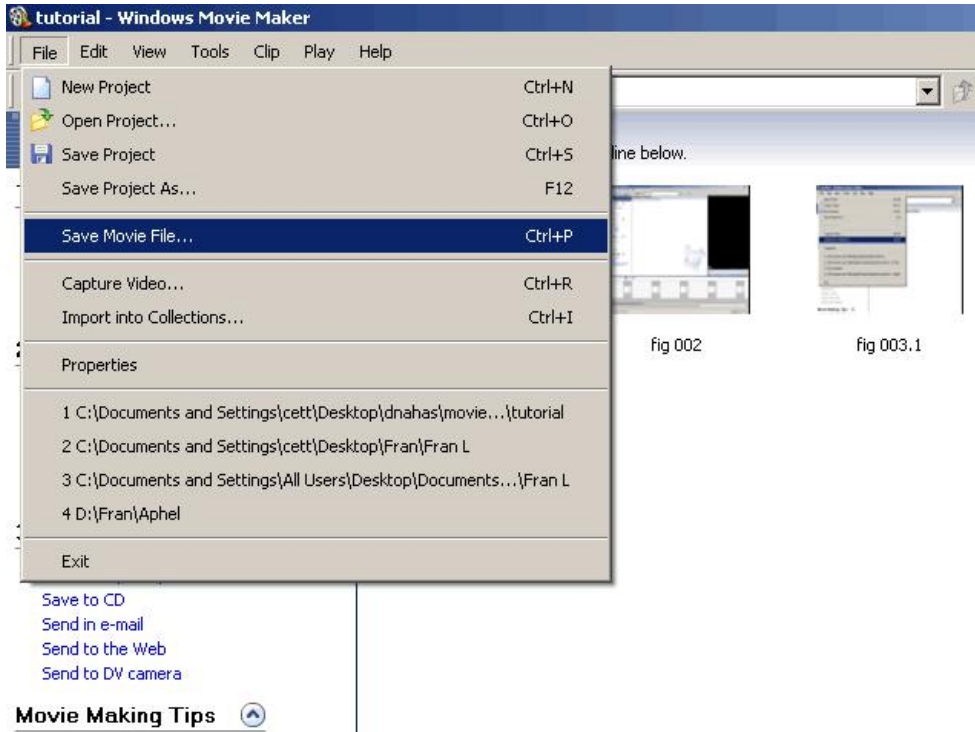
tutorial - Windows Movie Maker

File Edit View Tools Clip Play Help

New Project Ctrl+N
Open Project... Ctrl+O
Save Project Ctrl+S
Save Project As... F12
Save Movie File... Ctrl+P
Capture Video... Ctrl+R
Import into Collections... Ctrl+I
Properties
1 C:\Documents and Settings\cett\Desktop\dnahas\movie...\tutorial
2 C:\Documents and Settings\cett\Desktop\Fran\Fran L
3 C:\Documents and Settings\All Users\Desktop\Documents...\Fran L
4 D:\Fran\Aphel
Exit

line below.

fig 002

fig 003.1

Save to CD
Send in e-mail
Send to the Web
Send to DV camera

Movie Making Tips